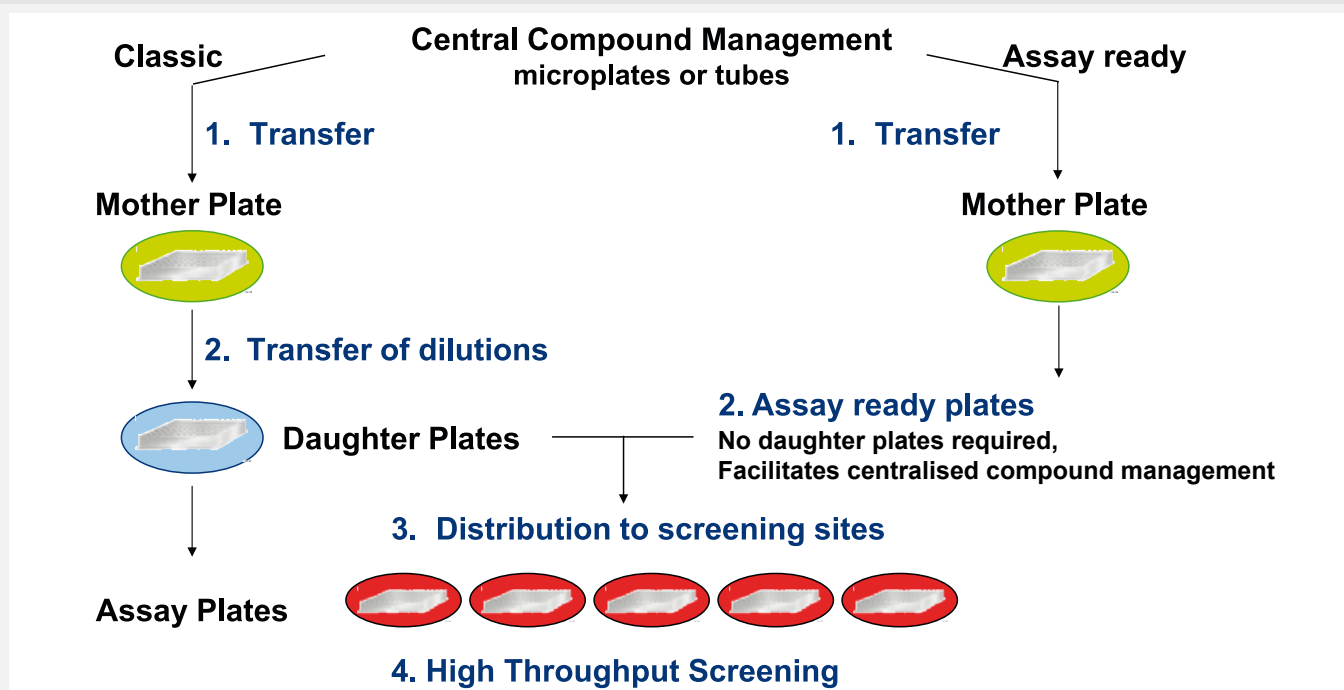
Classic

Central Compound Management
microplates or tubes

Assay ready

1. Transfer

1. Transfer

Mother Plate

Mother Plate

2. Transfer of dilutions

2. Assay ready plates
No daughter plates required,
Facilitates centralised compound management

Daughter Plates

3. Distribution to screening sites

Assay Plates

4. High Throughput Screening